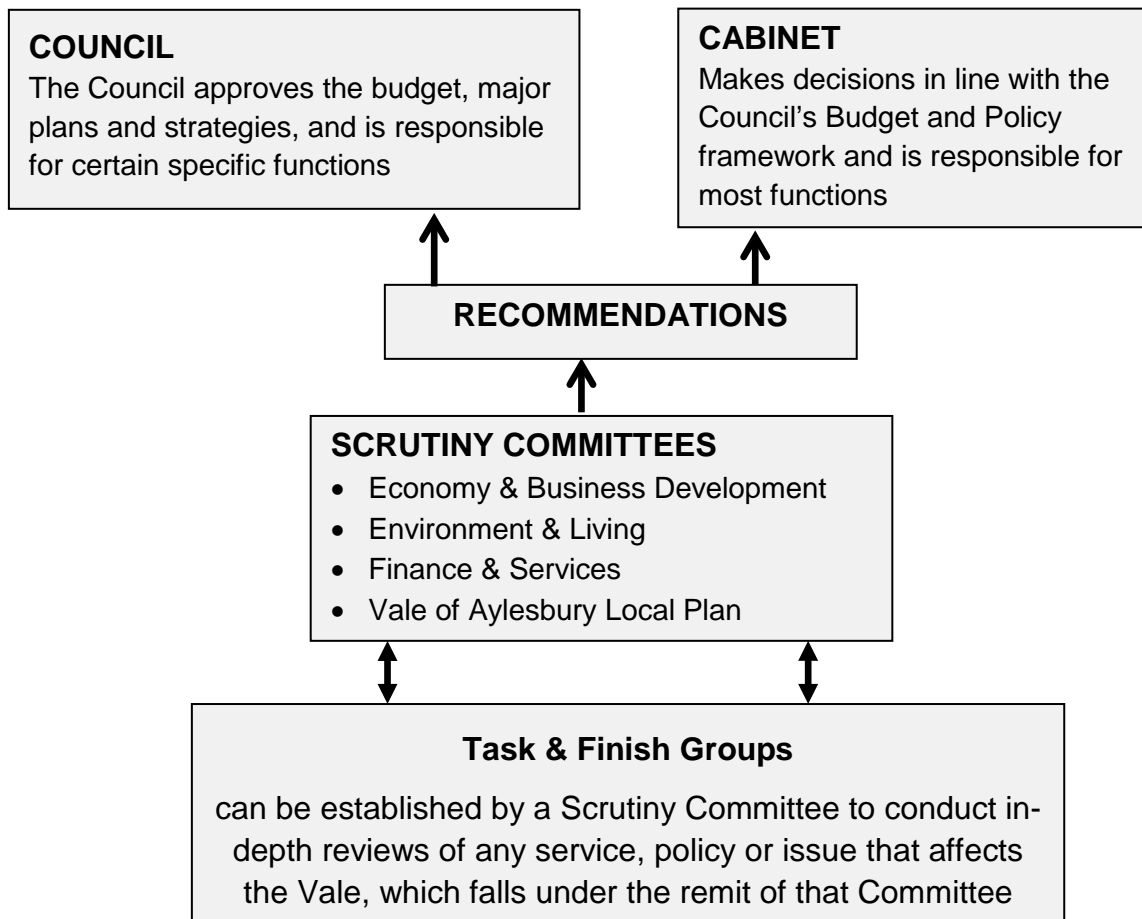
**COUNCIL**
The Council approves the budget, major plans and strategies, and is responsible for certain specific functions

**CABINET**
Makes decisions in line with the Council's Budget and Policy framework and is responsible for most functions

**RECOMMENDATIONS**

**SCRUTINY COMMITTEES**
- Economy & Business Development
- Environment & Living
- Finance & Services
- Vale of Aylesbury Local Plan

**Task & Finish Groups**
can be established by a Scrutiny Committee to conduct in-depth reviews of any service, policy or issue that affects the Vale, which falls under the remit of that Committee